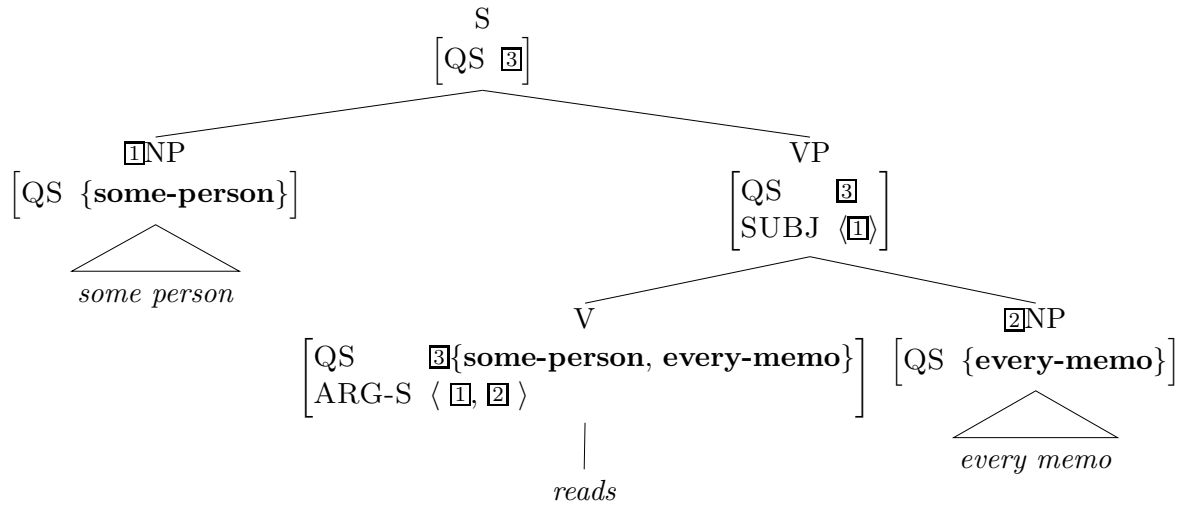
S
$\left[\text{QS } \boxed{3}\right]$

$\boxed{1}$NP
$\left[\text{QS } \{\textbf{some-person}\}\right]$
*some person*

VP
$\left[\begin{array}{ll}\text{QS} & \boxed{3} \\ \text{SUBJ} & \langle\boxed{1}\rangle\end{array}\right]$

V
$\left[\begin{array}{ll}\text{QS} & \boxed{3}\{\textbf{some-person}, \textbf{every-memo}\} \\ \text{ARG-S} & \langle\ \boxed{1}, \boxed{2}\ \rangle\end{array}\right]$
*reads*

$\boxed{2}$NP
$\left[\text{QS } \{\textbf{every-memo}\}\right]$
*every memo*